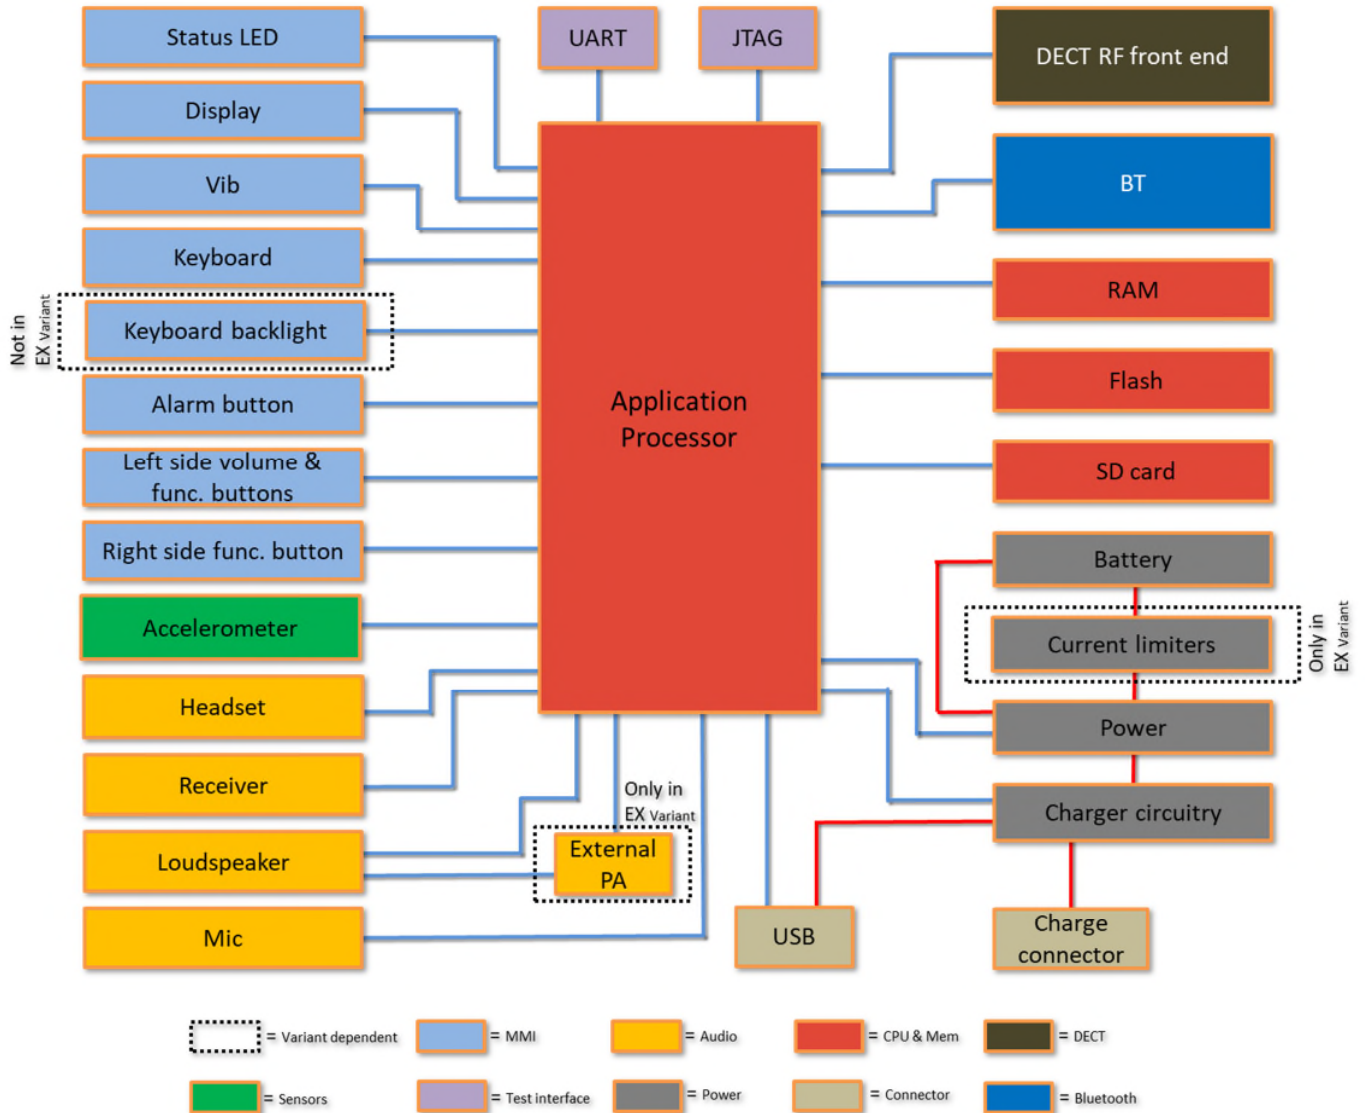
Status LED

UART

JTAG

DECT RF front end

Display

Vib

BT

Keyboard

RAM

Not in EX Variant

Keyboard backlight

Flash

Alarm button

Application Processor

Left side volume & func. buttons

SD card

Right side func. button

Battery

Accelerometer

Current limiters

Only in EX Variant

Headset

Power

Receiver

Only in EX Variant

Charger circuitry

Loudspeaker

External PA

Mic

USB

Charge connector

= Variant dependent

= MMI

= Audio

= CPU & Mem

= DECT

= Sensors

= Test interface

= Power

= Connector

= Bluetooth